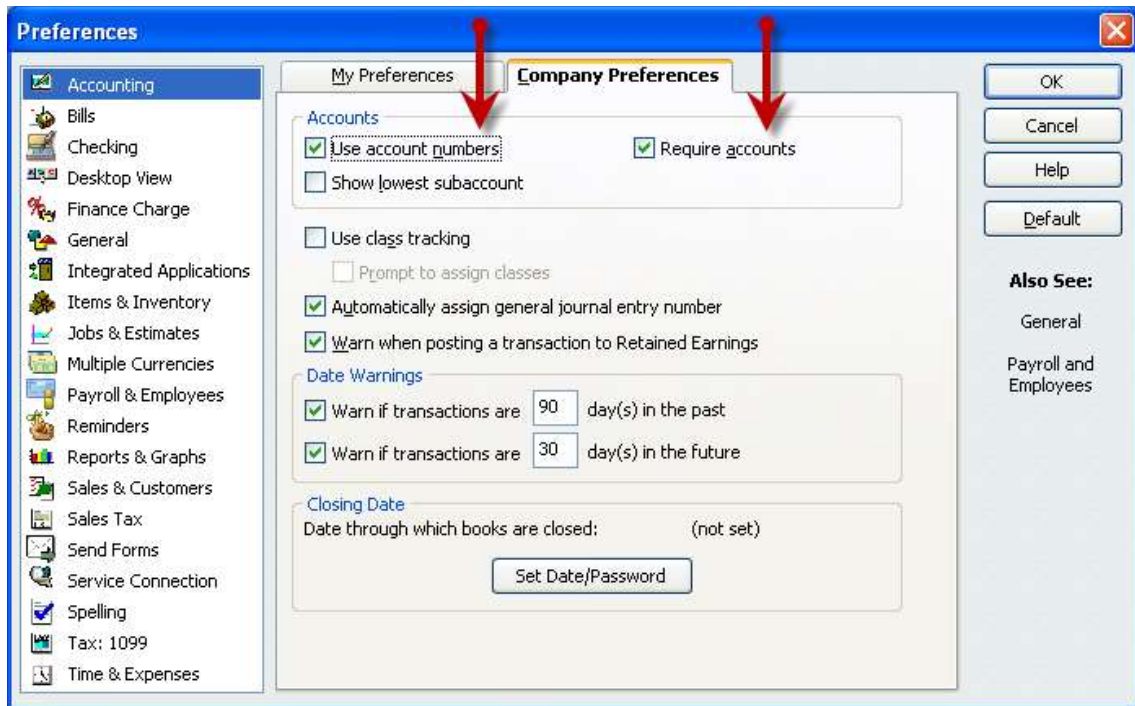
Preferences

Accounting
Bills
Checking
Desktop View
Finance Charge
General
Integrated Applications
Items & Inventory
Jobs & Estimates
Multiple Currencies
Payroll & Employees
Reminders
Reports & Graphs
Sales & Customers
Sales Tax
Send Forms
Service Connection
Spelling
Tax: 1099
Time & Expenses

My Preferences
Company Preferences

Accounts
Use account numbers
Require accounts
Show lowest subaccount

Use class tracking
Prompt to assign classes
Automatically assign general journal entry number
Warn when posting a transaction to Retained Earnings

Date Warnings
Warn if transactions are 90 day(s) in the past
Warn if transactions are 30 day(s) in the future

Closing Date
Date through which books are closed: (not set)
Set Date/Password

OK
Cancel
Help
Default

Also See:
General
Payroll and Employees